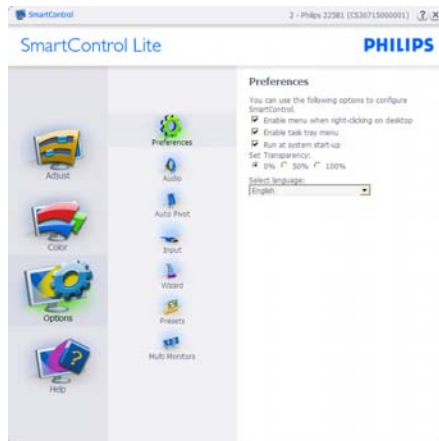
SmartControl

2 - Philips 225B1 (CS30715000001) ? X

SmartControl Lite

PHILIPS

Adjust

Color

Options

Help

Preferences

Audio

Auto Pivot

Input

Wizard

Presets

Multi Monitors

Preferences

You can use the following options to configure SmartControl.

Enable menu when right-clicking on desktop

Enable task tray menu

Run at system start-up

Set Transparency:

0% 50% 100%

Select language:

English